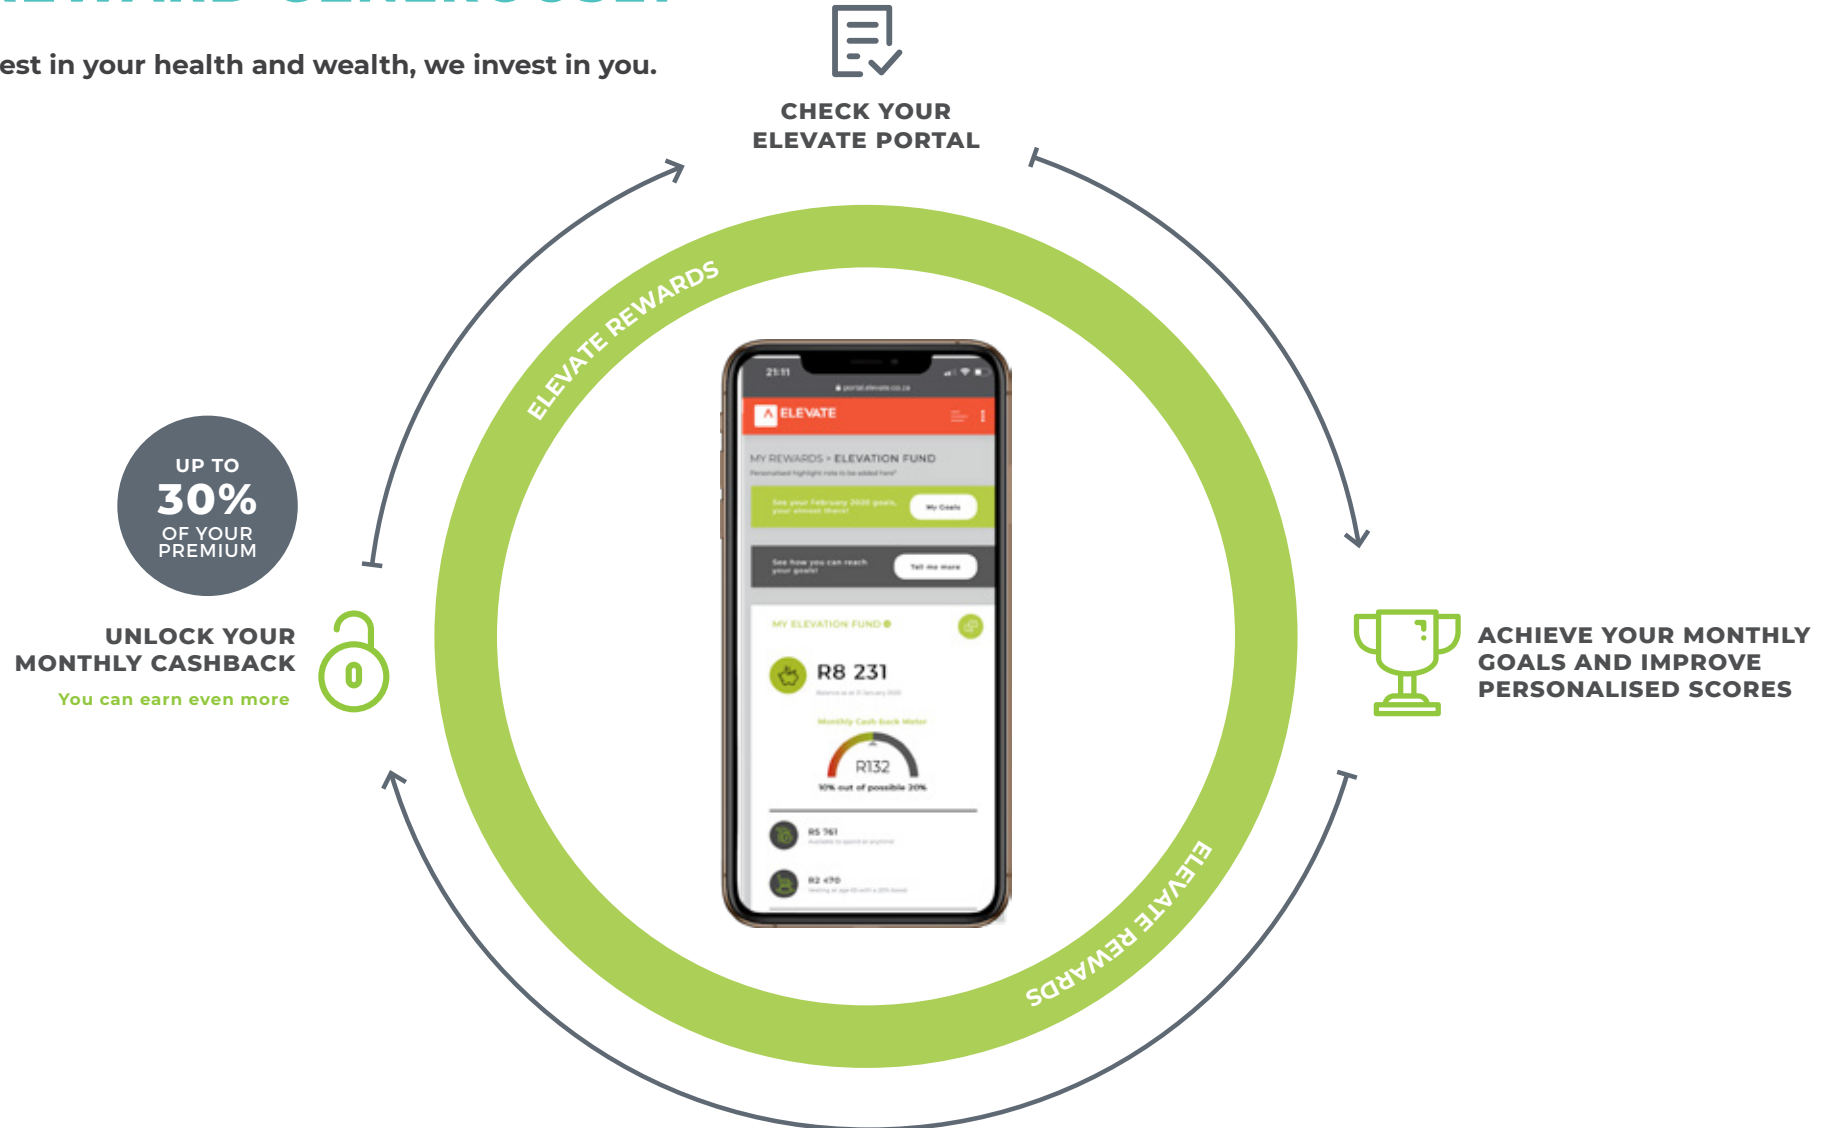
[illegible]

est in your health and wealth, we invest in you.

CHECK YOUR ELEVATE PORTAL

ELEVATE REWARDS

UP TO
30%
OF YOUR PREMIUM

UNLOCK YOUR MONTHLY CASHBACK
You can earn even more

21:11
portal.elevate.co.za
ELEVATE
MY REWARDS > ELEVATION FUND
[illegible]
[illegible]
My Goals
See how you can reach your goals!
Tell me more
MY ELEVATION FUND
R8 231
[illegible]
Monthly Cash-back Meter
R132
10% out of possible 20%
R5 761
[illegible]
R2 470
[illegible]

ACHIEVE YOUR MONTHLY GOALS AND IMPROVE PERSONALISED SCORES

ELEVATE REWARDS